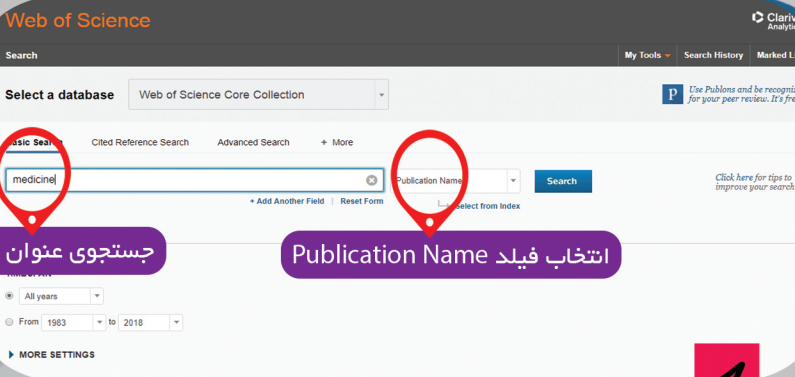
Web of Science

Clari Analyti

Search

My Tools

Search History

Marked L

Select a database

Web of Science Core Collection

Use Publons and be recogni for your peer review. It's fre

asic Search

Cited Reference Search

Advanced Search

+ More

medicine

Publication Name

Search

Click here for tips to improve your search

+ Add Another Field

Reset Form

Select from Index

جستجوی عنوان

انتخاب فیلد Publication Name

TIMESPAN

All years

From 1983 to 2018

MORE SETTINGS